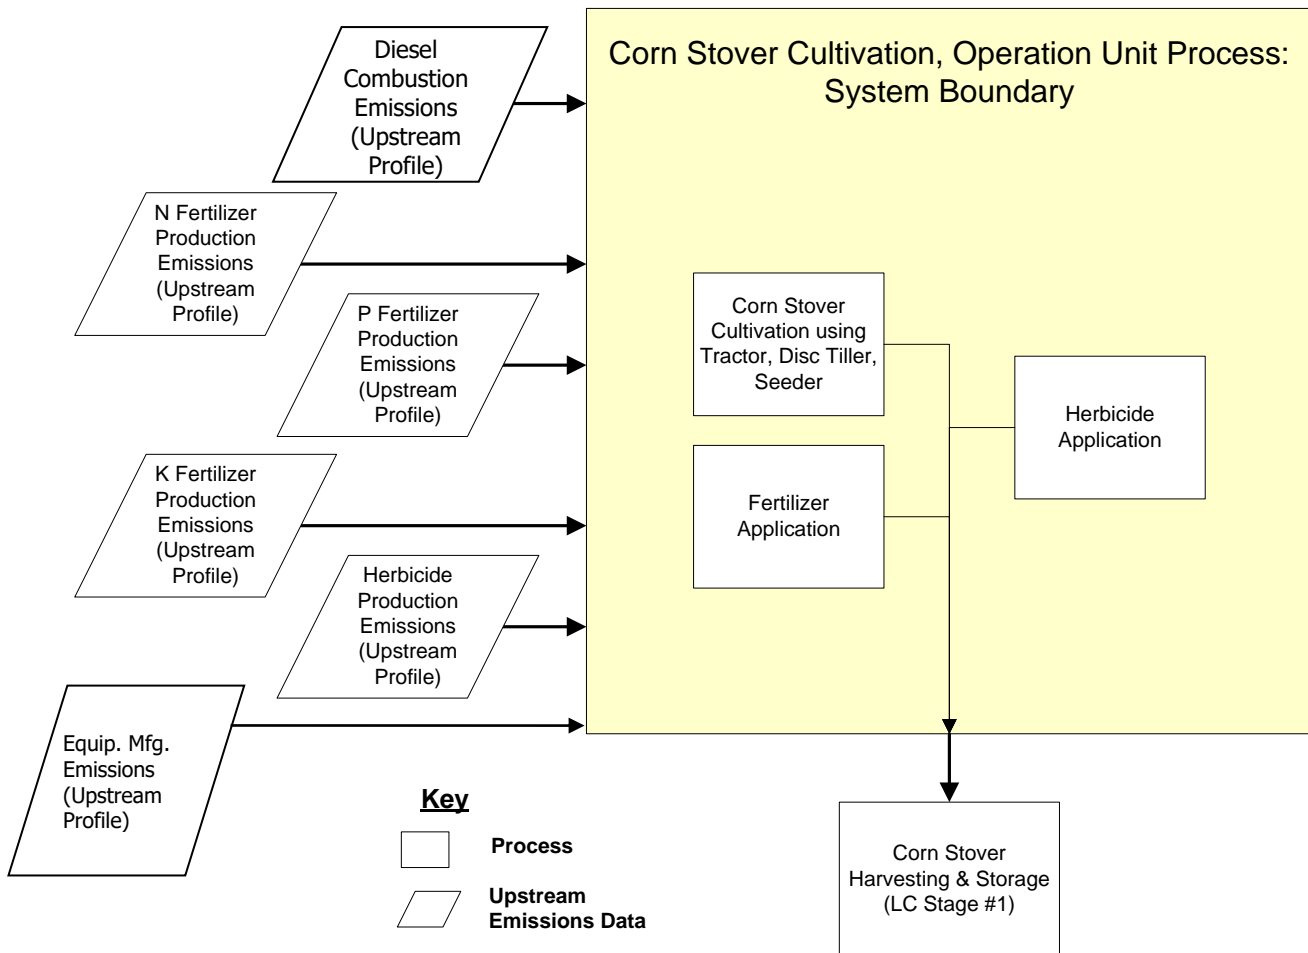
Corn Stover Cultivation, Operation Unit Process: System Boundary

Diesel Combustion Emissions (Upstream Profile)

N Fertilizer Production Emissions (Upstream Profile)

P Fertilizer Production Emissions (Upstream Profile)

K Fertilizer Production Emissions (Upstream Profile)

Herbicide Production Emissions (Upstream Profile)

Equip. Mfg. Emissions (Upstream Profile)

Corn Stover Cultivation using Tractor, Disc Tiller, Seeder

Fertilizer Application

Herbicide Application

Corn Stover Harvesting & Storage (LC Stage #1)

Key

Process

Upstream Emissions Data